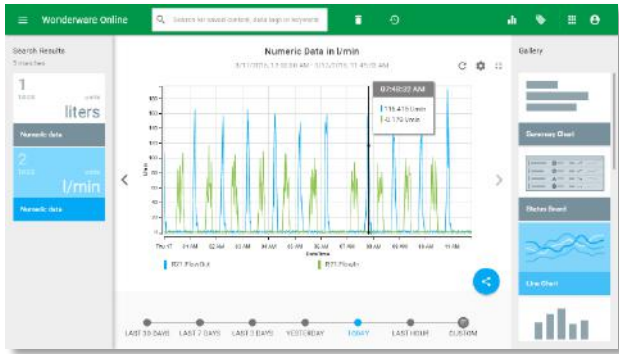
Wonderware Online

Search for saved content, data tags or keywords

Search Results
2 matches

1
tags
units
liters
Numeric data

2
tags
units
l/min
Numeric data

Numeric Data in l/min
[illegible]

07:48:32 AM
115.416 l/min
0.179 l/min

l/min

Date/Time

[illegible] FlowOut
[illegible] FlowIn

LAST 30 DAYS
LAST 7 DAYS
LAST 3 DAYS
YESTERDAY
TODAY
LAST HOUR
CUSTOM

Gallery

Summary Chart

Status Board

Line Chart